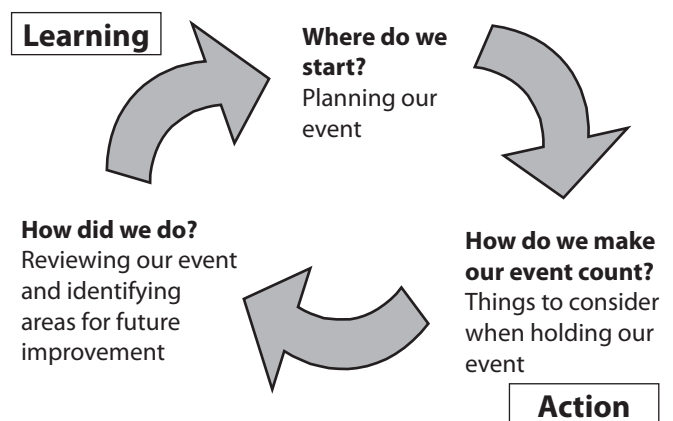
Learning

**Where do we start?**
Planning our event

**How do we make our event count?**
Things to consider when holding our event

Action

**How did we do?**
Reviewing our event and identifying areas for future improvement